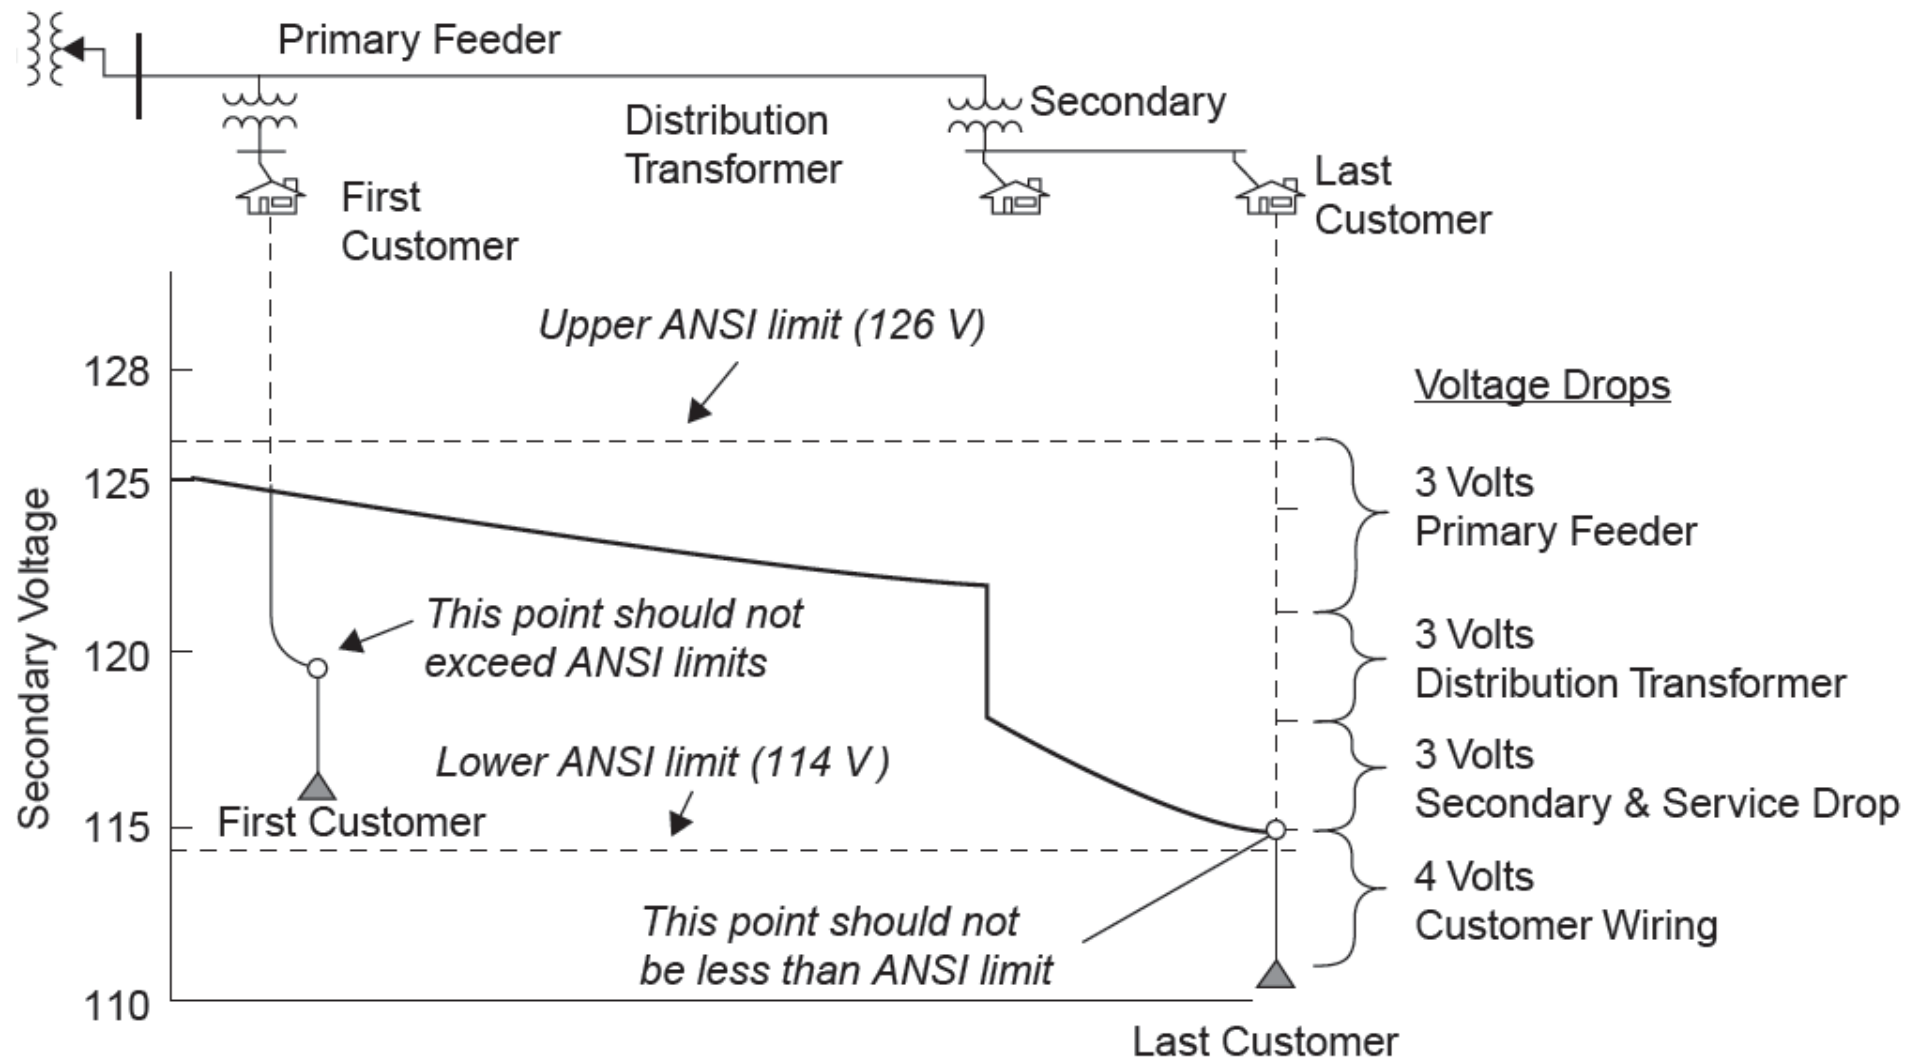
Primary Feeder

Distribution Transformer

Secondary

First Customer

Last Customer

Upper ANSI limit (126 V)

Voltage Drops

128

125

120

115

110

Secondary Voltage

3 Volts Primary Feeder

3 Volts Distribution Transformer

3 Volts Secondary & Service Drop

4 Volts Customer Wiring

This point should not exceed ANSI limits

Lower ANSI limit (114 V )

First Customer

This point should not be less than ANSI limit

Last Customer